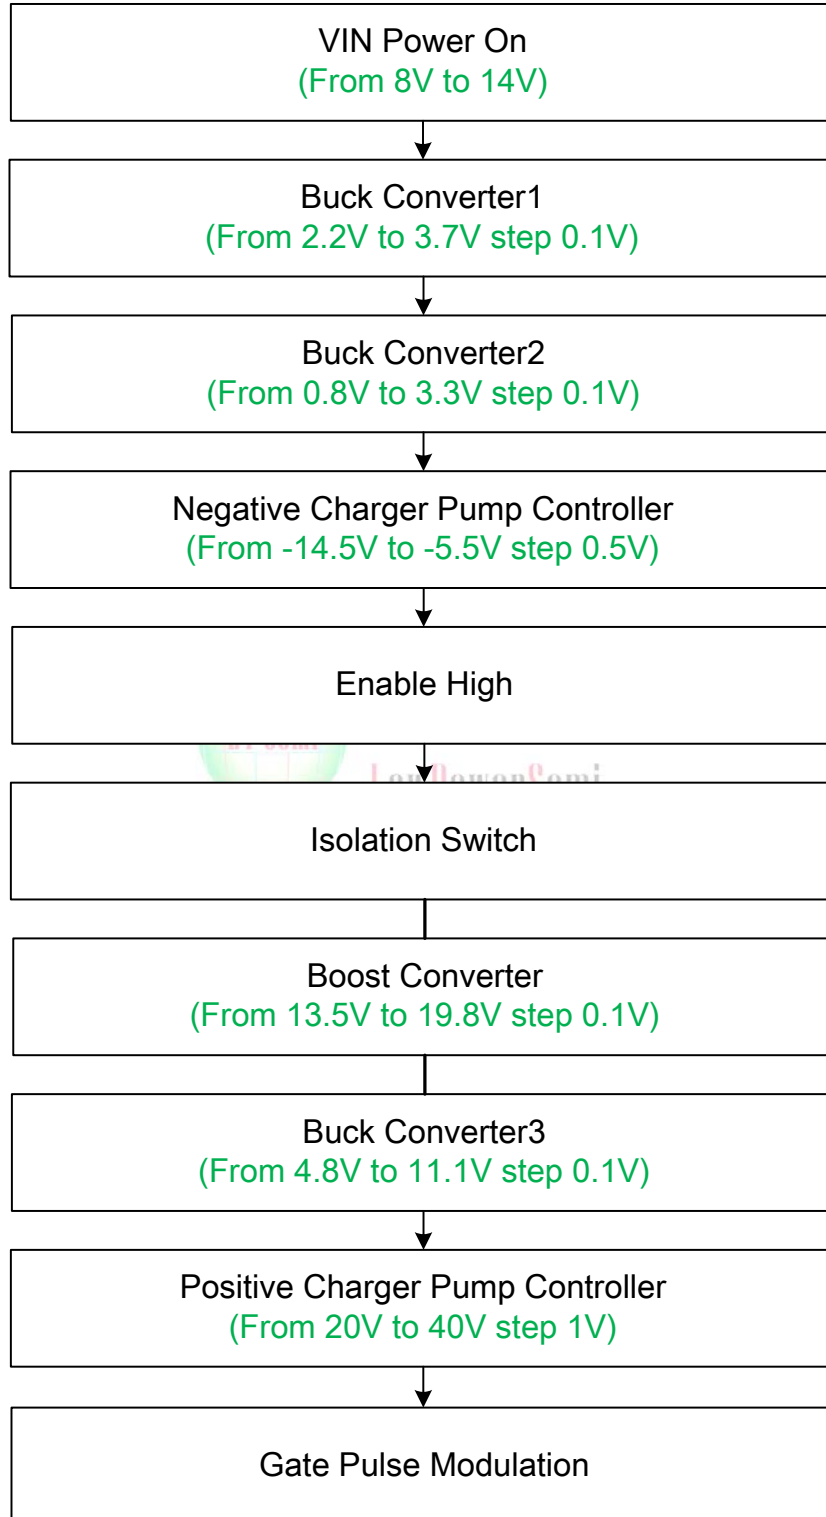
VIN Power On
(From 8V to 14V)

Buck Converter1
(From 2.2V to 3.7V step 0.1V)

Buck Converter2
(From 0.8V to 3.3V step 0.1V)

Negative Charger Pump Controller
(From -14.5V to -5.5V step 0.5V)

Enable High

Isolation Switch

Boost Converter
(From 13.5V to 19.8V step 0.1V)

Buck Converter3
(From 4.8V to 11.1V step 0.1V)

Positive Charger Pump Controller
(From 20V to 40V step 1V)

Gate Pulse Modulation